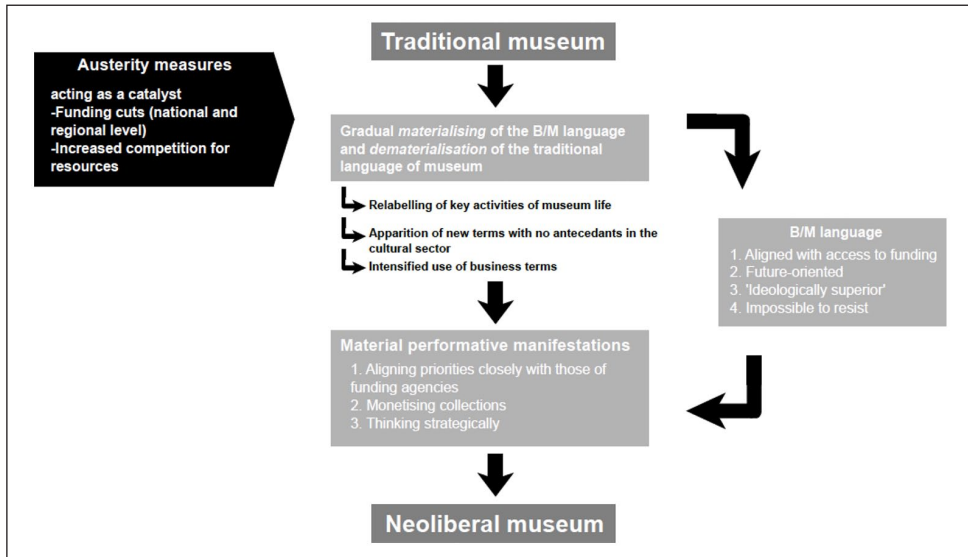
Austerity measures

acting as a catalyst
-Funding cuts (national and regional level)
-Increased competition for resources

Traditional museum

Gradual *materialising* of the B/M language and *dematerialisation* of the traditional language of museum

Relabelling of key activities of museum life

Apparition of new terms with no antecedants in the cultural sector

Intensified use of business terms

B/M language
1. Aligned with access to funding
2. Future-oriented
3. 'Ideologically superior'
4. Impossible to resist

Material performative manifestations
1. Aligning priorities closely with those of funding agencies
2. Monetising collections
3. Thinking strategically

Neoliberal museum